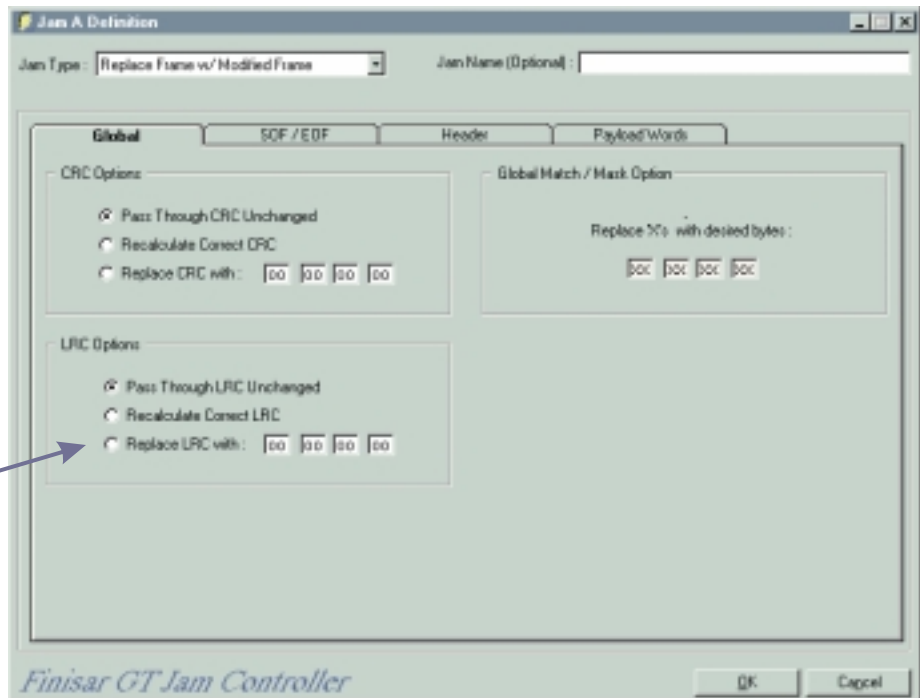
Jam A Definition

Jam Type : Replace Frame w/ Modified Frame

Jam Name (Optional) :

Global | SOF / EOF | Header | Payload Words

CRC Options

Pass Through CRC Unchanged

Recalculate Correct CRC

Replace CRC with : 00 00 00 00

Global Match / Mask Option

Replace X's with desired bytes :

XX XX XX XX

LRC Options

Pass Through LRC Unchanged

Recalculate Correct LRC

Replace LRC with : 00 00 00 00

Finisar GT Jam Controller

OK

Cancel